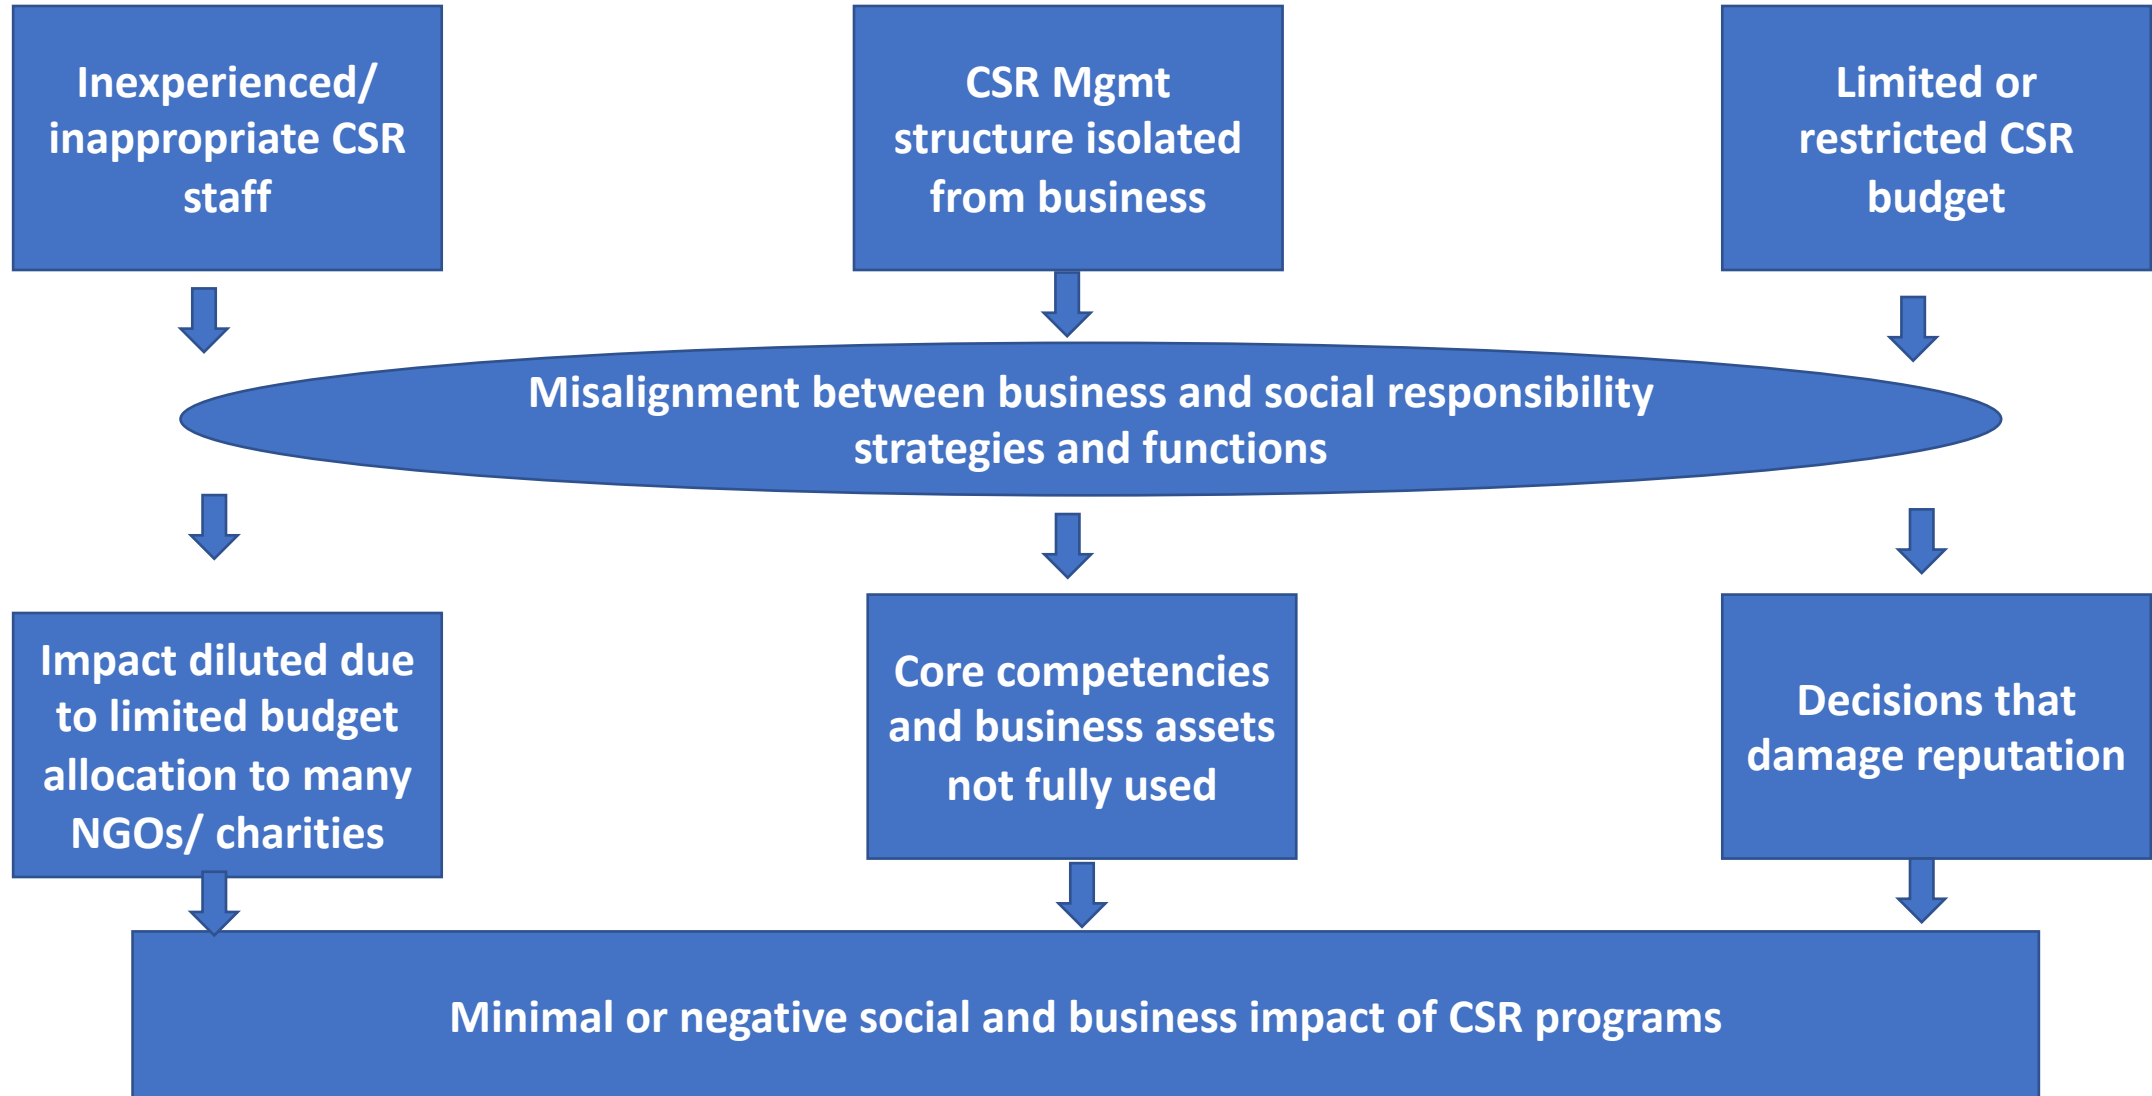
Inexperienced/ inappropriate CSR staff

CSR Mgmt structure isolated from business

Limited or restricted CSR budget

Misalignment between business and social responsibility strategies and functions

Impact diluted due to limited budget allocation to many NGOs/ charities

Core competencies and business assets not fully used

Decisions that damage reputation

Minimal or negative social and business impact of CSR programs